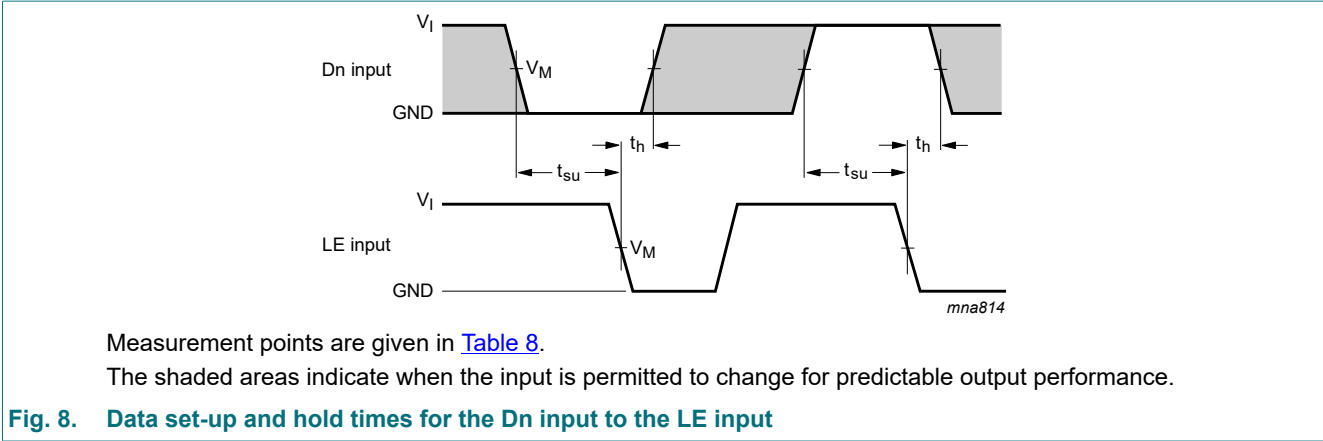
$V_I$

Dn input

$V_M$

GND

$t_h$

$t_h$

$t_{su}$

$t_{su}$

$V_I$

LE input

$V_M$

GND

mna814

Measurement points are given in Table 8.

The shaded areas indicate when the input is permitted to change for predictable output performance.

Fig. 8. Data set-up and hold times for the Dn input to the LE input